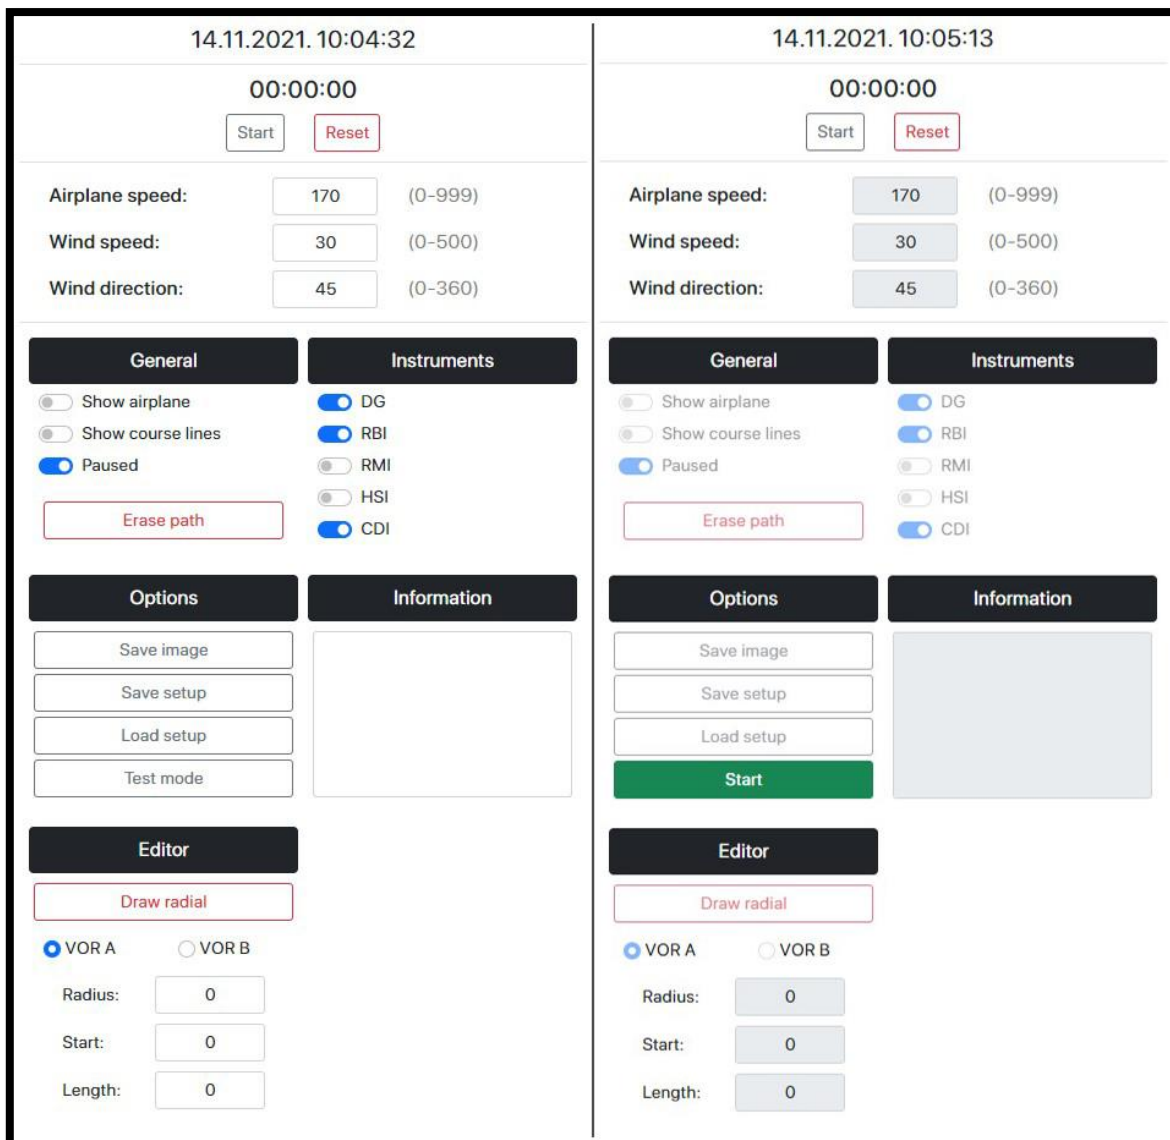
14.11.2021. 10:04:32

00:00:00

Start Reset

| Airplane speed: | 170 | (0-999) |
|---|---|---|
| Wind speed: | 30 | (0-500) |
| Wind direction: | 45 | (0-360) |

General

Show airplane
Show course lines
Paused

Erase path

Instruments

DG
RBI
RMI
HSI
CDI

Options

Save image
Save setup
Load setup
Test mode

Information

Editor

Draw radial

VOR A VOR B

Radius: 0
Start: 0
Length: 0

14.11.2021. 10:05:13

00:00:00

Start Reset

| Airplane speed: | 170 | (0-999) |
|---|---|---|
| Wind speed: | 30 | (0-500) |
| Wind direction: | 45 | (0-360) |

General

Show airplane
Show course lines
Paused

Erase path

Instruments

DG
RBI
RMI
HSI
CDI

Options

Save image
Save setup
Load setup
Start

Information

Editor

Draw radial

VOR A VOR B

Radius: 0
Start: 0
Length: 0